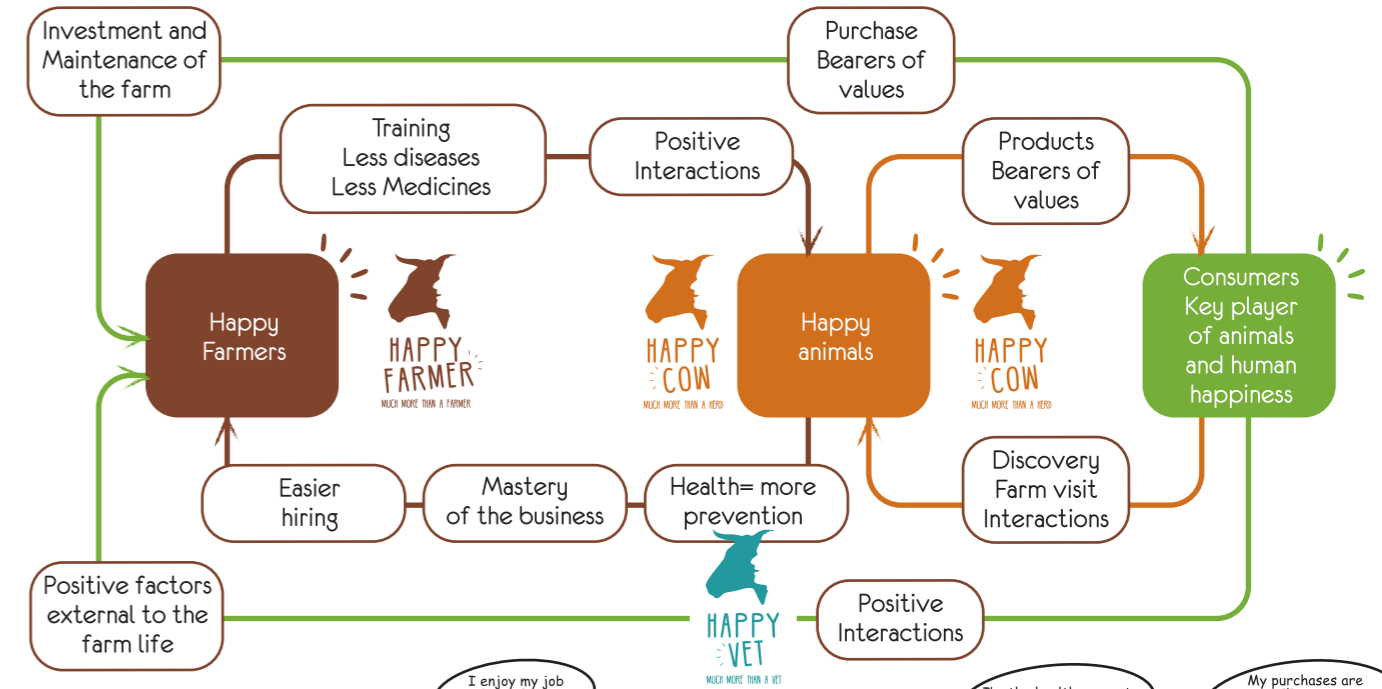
Investment and Maintenance of the farm

Purchase Bearers of values

Training Less diseases Less Medicines

Positive Interactions

Products Bearers of values

Happy Farmers

HAPPY FARMER
MUCH MORE THAN A FARMER

HAPPY COW
MUCH MORE THAN A HERD

Happy animals

HAPPY COW
MUCH MORE THAN A HERD

Consumers Key player of animals and human happiness

Easier hiring

Mastery of the business

Health= more prevention

Discovery Farm visit Interactions

Positive factors external to the farm life

HAPPY VET
MUCH MORE THAN A VET

Positive Interactions

I enjoy my job

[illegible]

My purchases are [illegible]